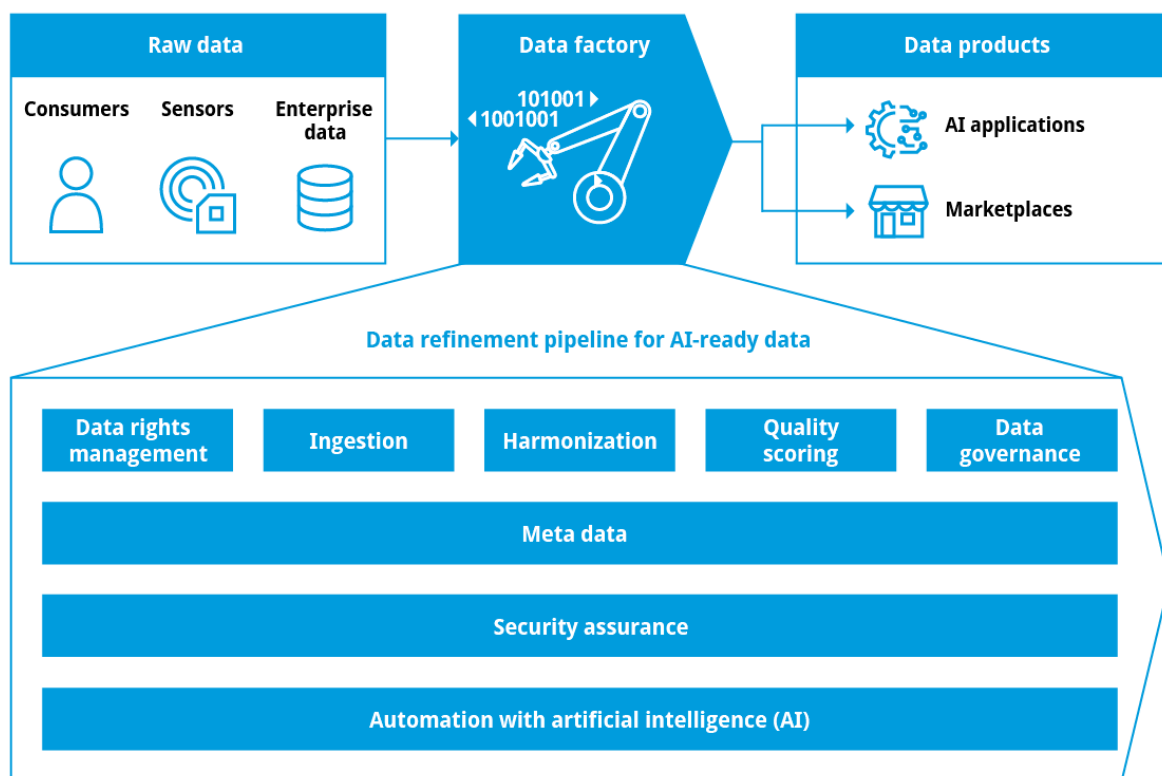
Raw data

Consumers

Sensors

Enterprise data

Data factory

101001

1001001

Data products

AI applications

Marketplaces

Data refinement pipeline for AI-ready data

Data rights management

Ingestion

Harmonization

Quality scoring

Data governance

Meta data

Security assurance

Automation with artificial intelligence (AI)